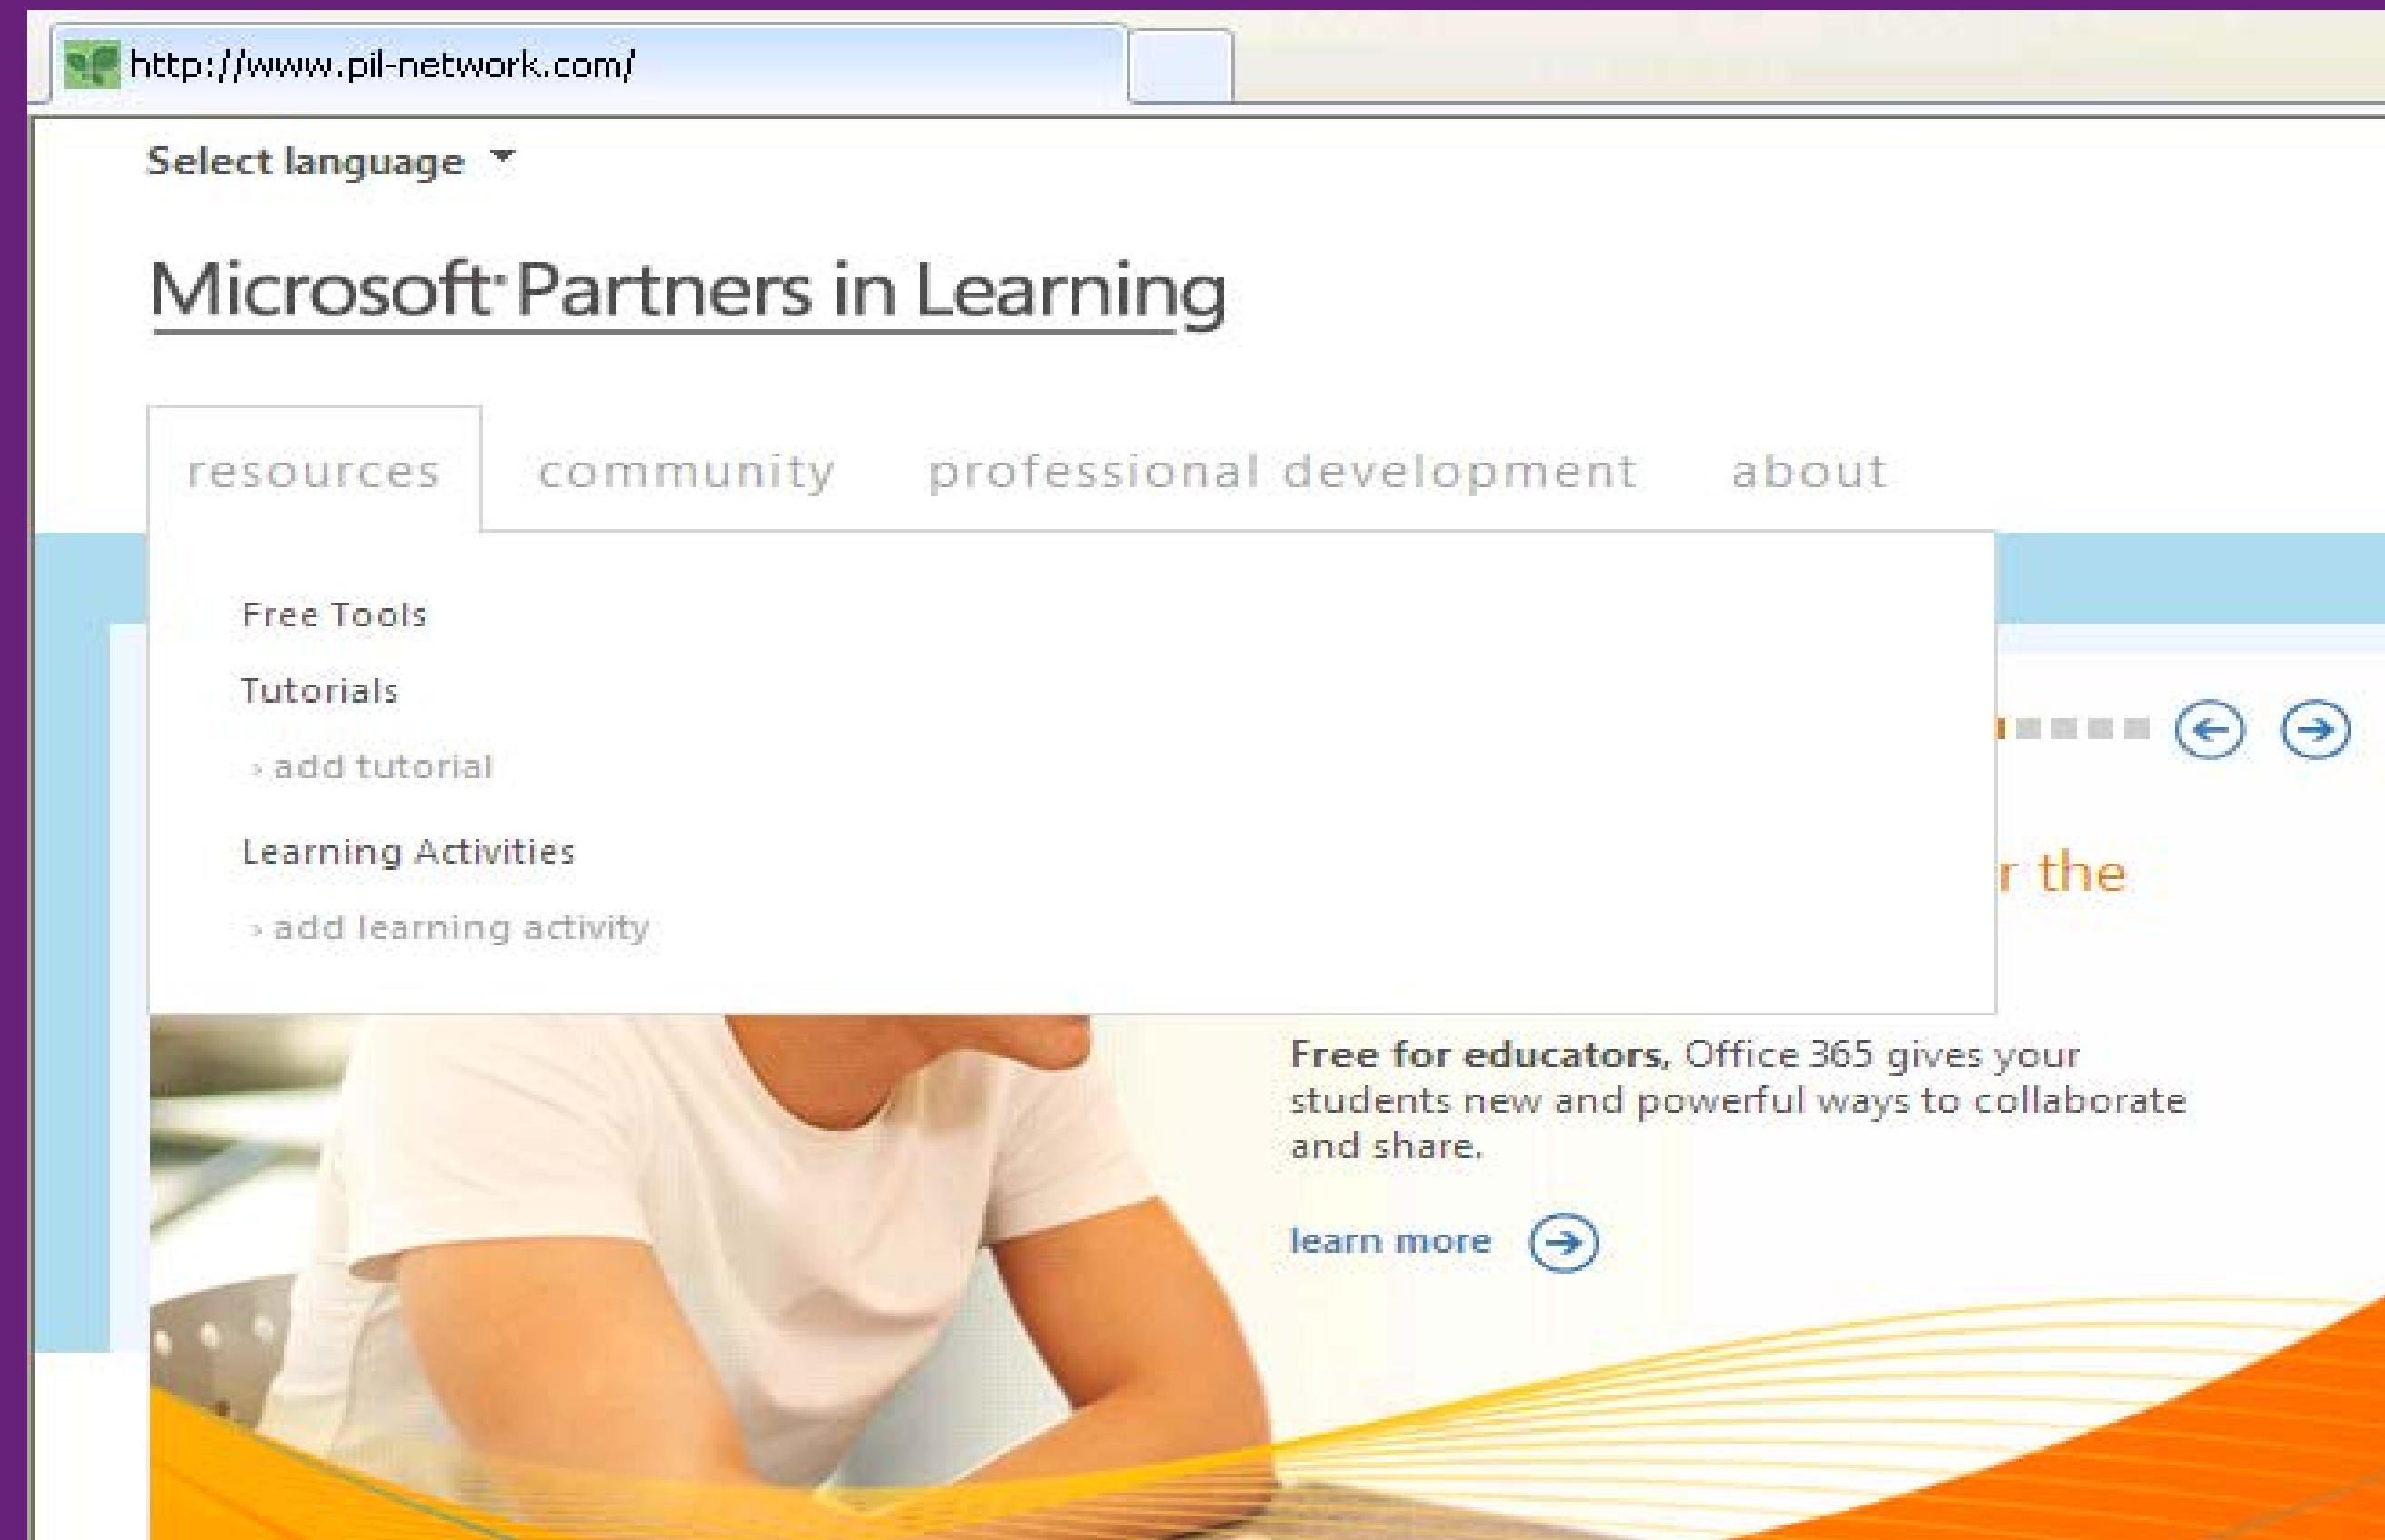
http://www.pil-network.com/

Select language

Microsoft Partners in Learning

resources community professional development about

Free Tools

Tutorials

› add tutorial

Learning Activities

› add learning activity

r the

Free for educators. Office 365 gives your students new and powerful ways to collaborate and share.

learn more